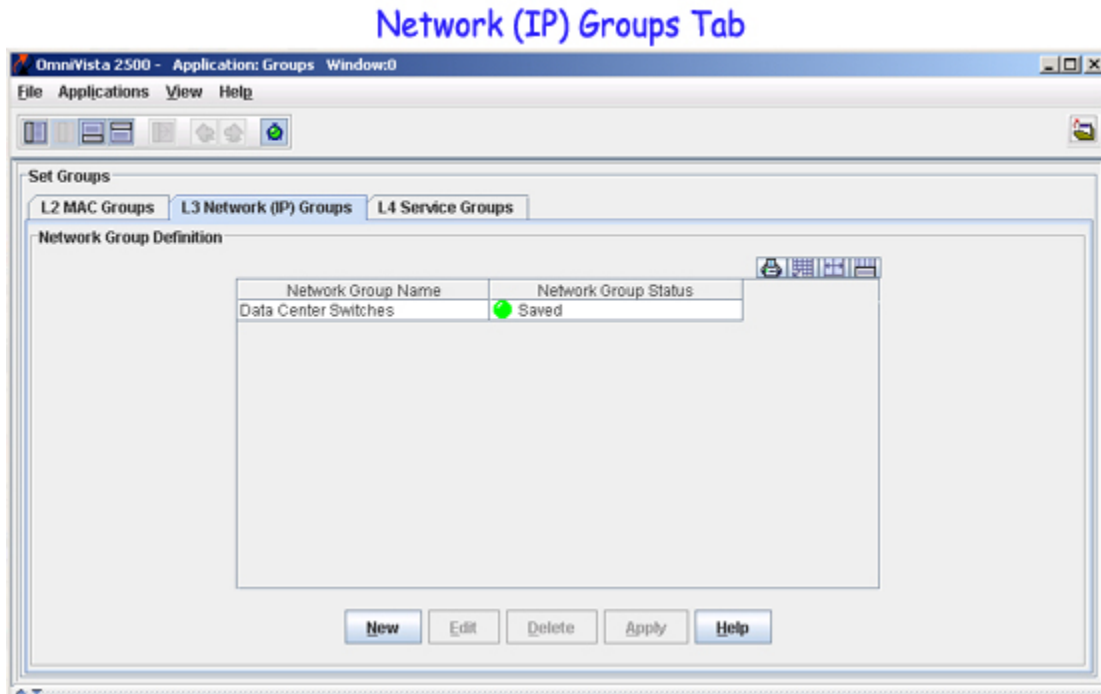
Network (IP) Groups Tab

OmniVista 2500 - Application: Groups Window:0

File Applications View Help

Set Groups

L2 MAC Groups | L3 Network (IP) Groups | L4 Service Groups

Network Group Definition

| Network Group Name | Network Group Status |
|---|---|
| Data Center Switches | Saved |

New Edit Delete Apply Help